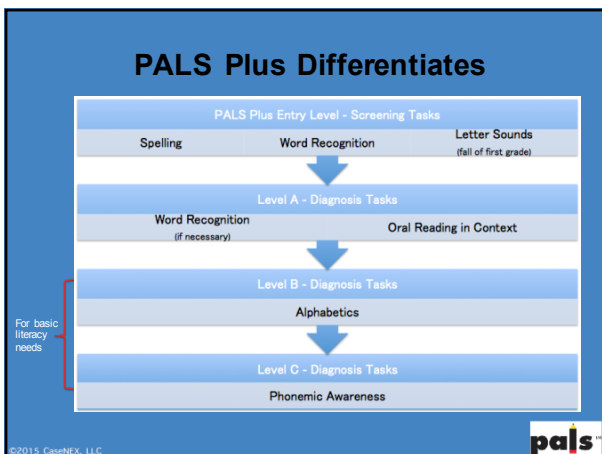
PALS Plus Differentiates

PALS Plus Entry Level - Screening Tasks

Spelling

Word Recognition

Letter Sounds
(fall of first grade)

Level A - Diagnosis Tasks

Word Recognition
(if necessary)

Oral Reading in Context

Level B - Diagnosis Tasks

Alphabetics

For basic literacy needs

Level C - Diagnosis Tasks

Phonemic Awareness

©2015 CaseNEX, LLC

pals